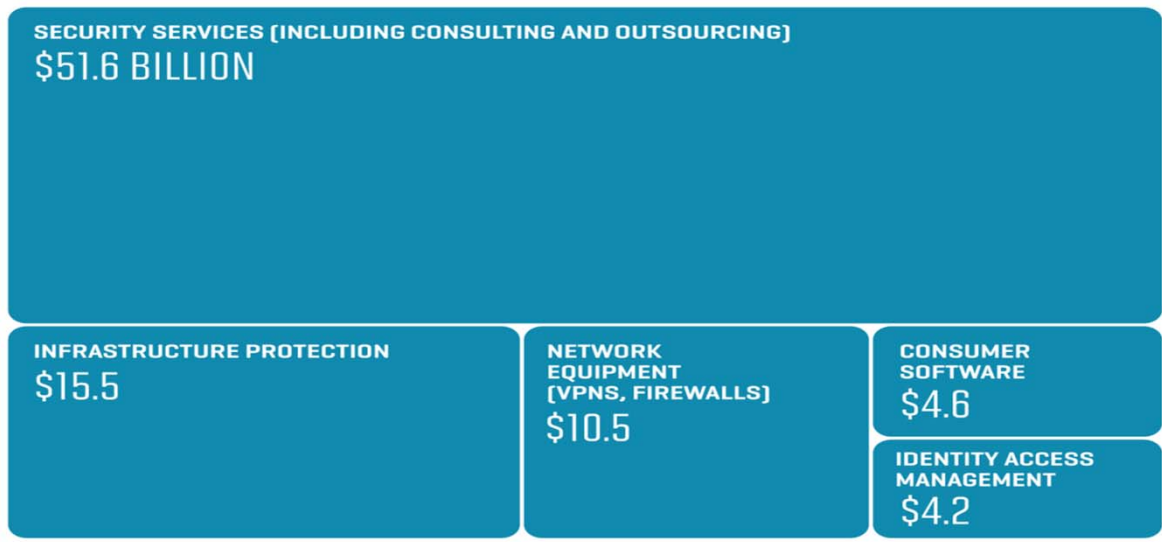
SECURITY SERVICES (INCLUDING CONSULTING AND OUTSOURCING)
$51.6 BILLION

INFRASTRUCTURE PROTECTION
$15.5

NETWORK EQUIPMENT (VPNS, FIREWALLS)
$10.5

CONSUMER SOFTWARE
$4.6

IDENTITY ACCESS MANAGEMENT
$4.2